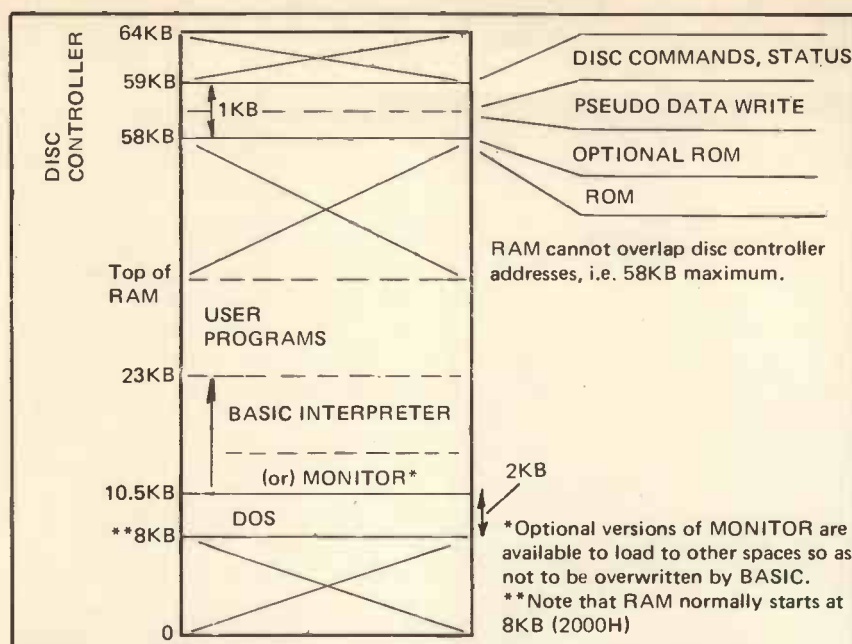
DISC CONTROLLER

64KB
59KB
1KB
58KB

DISC COMMANDS, STATUS
PSEUDO DATA WRITE
OPTIONAL ROM
ROM

RAM cannot overlap disc controller addresses, i.e. 58KB maximum.

Top of RAM

USER PROGRAMS

23KB

BASIC INTERPRETER

(or) MONITOR*

10.5KB

2KB

DOS

**8KB

0

*Optional versions of MONITOR are available to load to other spaces so as not to be overwritten by BASIC.
**Note that RAM normally starts at 8KB (2000H)